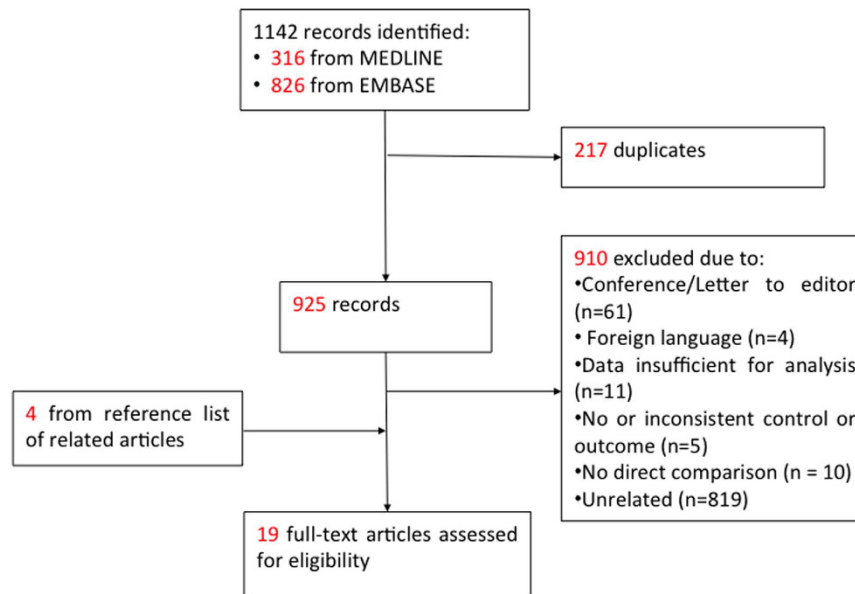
1142 records identified:
• 316 from MEDLINE
• 826 from EMBASE

217 duplicates

925 records

910 excluded due to:
•Conference/Letter to editor (n=61)
• Foreign language (n=4)
•Data insufficient for analysis (n=11)
•No or inconsistent control or outcome (n=5)
•No direct comparison (n = 10)
•Unrelated (n=819)

4 from reference list of related articles

19 full-text articles assessed for eligibility